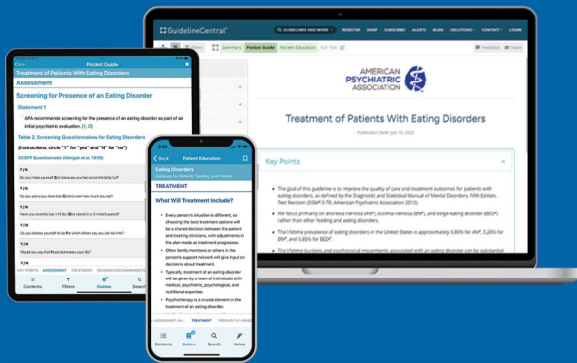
GuidelineCentral

GUIDELINES AND MORE | REGISTER | SHOP | SUBSCRIBE | ALERTS | BLOG | SOLUTIONS | CONTACT | LOGIN

Summary | Pocket Guide | Patient Education | Full Text

Feedback | Share

AMERICAN PSYCHIATRIC ASSOCIATION

Treatment of Patients With Eating Disorders

Publication Date: July 15, 2022

Key Points

The goal of this guideline is to improve the quality of care and treatment outcomes for patients with eating disorders, as defined by the Diagnostic and Statistical Manual of Mental Disorders, Fifth Edition, Text Revision (DSM-5-TR; American Psychiatric Association 2022a).

We focus primarily on anorexia nervosa (AN), bulimia nervosa (BN), and binge-eating disorder (BED) rather than other feeding and eating disorders.

The lifetime prevalence of eating disorders in the United States is approximately 0.80% for AN, 0.28% for BN, and 0.85% for BED.

The lifetime burdens and psychosocial impairments associated with an eating disorder can be substantial

Pocket Guide

Treatment of Patients With Eating Disorders

Assessment

Screening for Presence of an Eating Disorder

Statement 1

APA recommends screening for the presence of an eating disorder as part of an initial psychiatric evaluation. (1C)

Table 2. Screening Questionnaires for Eating Disorders

(Instructions: circle "Y" for "yes" and "N" for "no")

SCOFF Questionnaire (Morgan et al. 1999)

Y / N
Do you make yourself Sick because you feel uncomfortably full?

Y / N
Do you worry you have lost Control over how much you eat?

Y / N
Have you recently lost >14 lbs (One stone) in a 3-month period?

Y / N
Do you believe yourself to be Fat when others say you are too thin?

Y / N
Would you say that Food dominates your life?

Y / N

KEY POINTS | ASSESSMENT | TREATMENT | GRADING RECOMMENDATIONS

Contents | Filters | Guides | Search

Back | Patient Education

Eating Disorders
Guidance for Patients, Parents, and Friends

TREATMENT

What Will Treatment Include?

Every person's situation is different, so choosing the best treatment options will be a shared decision between the patient and treating clinicians, with adjustments in the plan made as treatment progresses.

Other family members or others in the person's support network will give input on decisions about treatment.

Typically, treatment of an eating disorder will be given by a team of individuals with medical, psychiatric, psychological, and nutritional expertise.

Psychotherapy is a crucial element in the treatment of an eating disorder.

ASSESSMENT AN... | TREATMENT | FREQUENTLY ASKED

Directories | Guides | Search | Notes